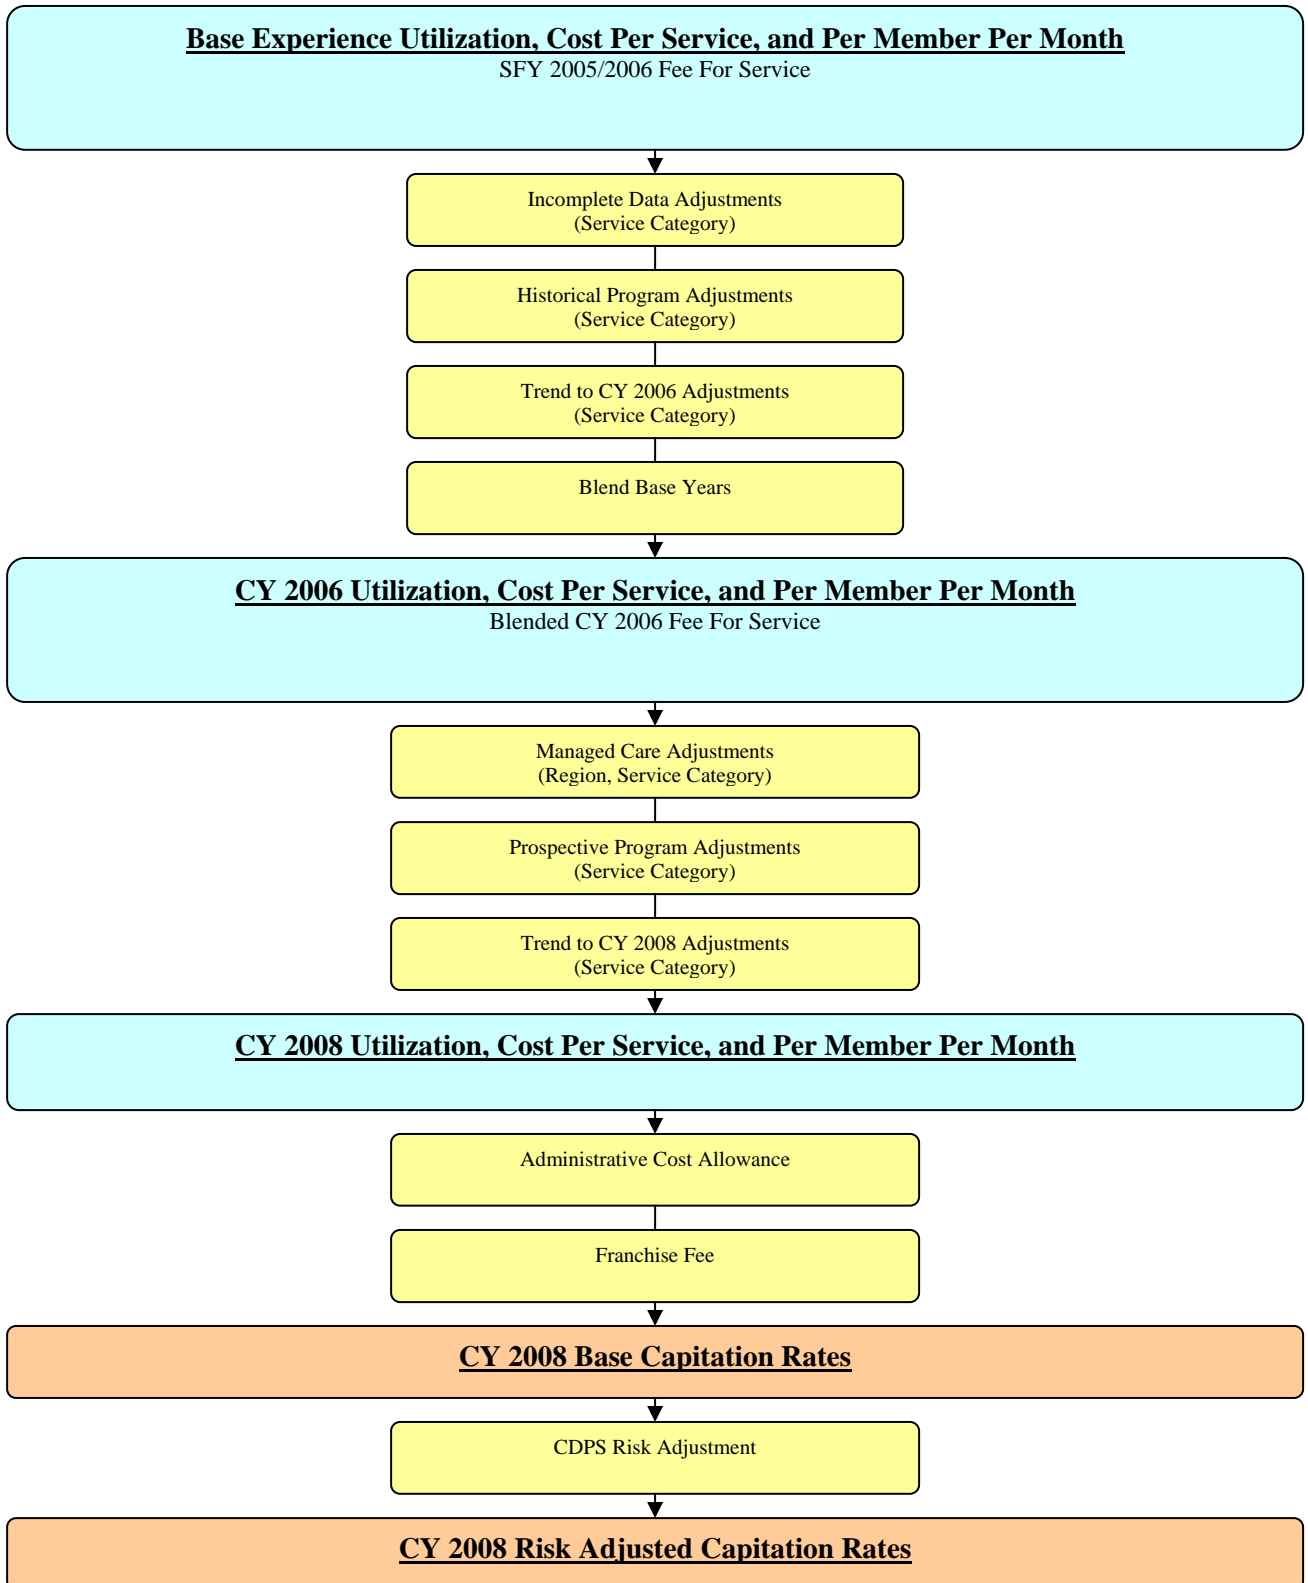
Base Experience Utilization, Cost Per Service, and Per Member Per Month
SFY 2005/2006 Fee For Service

Incomplete Data Adjustments
(Service Category)

Historical Program Adjustments
(Service Category)

Trend to CY 2006 Adjustments
(Service Category)

Blend Base Years

CY 2006 Utilization, Cost Per Service, and Per Member Per Month
Blended CY 2006 Fee For Service

Managed Care Adjustments
(Region, Service Category)

Prospective Program Adjustments
(Service Category)

Trend to CY 2008 Adjustments
(Service Category)

CY 2008 Utilization, Cost Per Service, and Per Member Per Month

Administrative Cost Allowance

Franchise Fee

CY 2008 Base Capitation Rates

CDPS Risk Adjustment

CY 2008 Risk Adjusted Capitation Rates